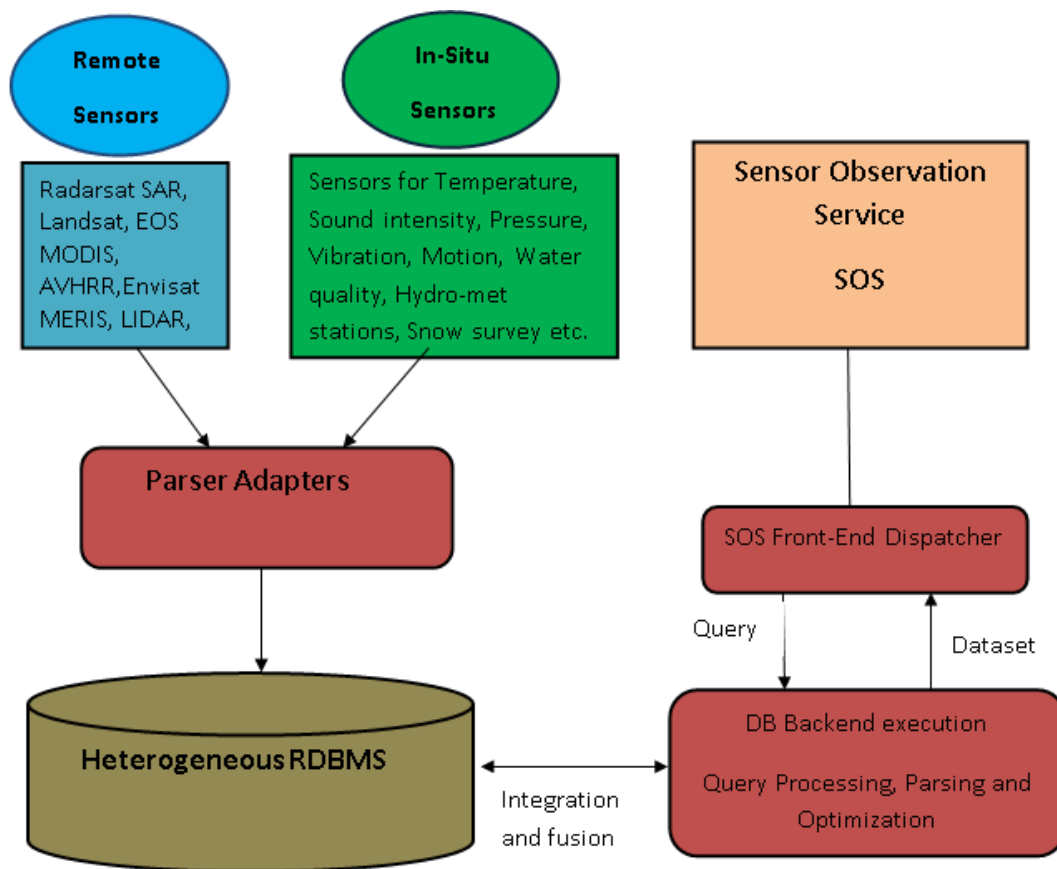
Remote Sensors

In-Situ Sensors

Radarsat SAR, Landsat, EOS MODIS, AVHRR,Envisat MERIS, LIDAR,

Sensors for Temperature, Sound intensity, Pressure, Vibration, Motion, Water quality, Hydro-met stations, Snow survey etc.

Sensor Observation Service

SOS

Parser Adapters

SOS Front-End Dispatcher

Query

Dataset

HeterogeneousRDBMS

Integration and fusion

DB Backend execution

Query Processing, Parsing and Optimization